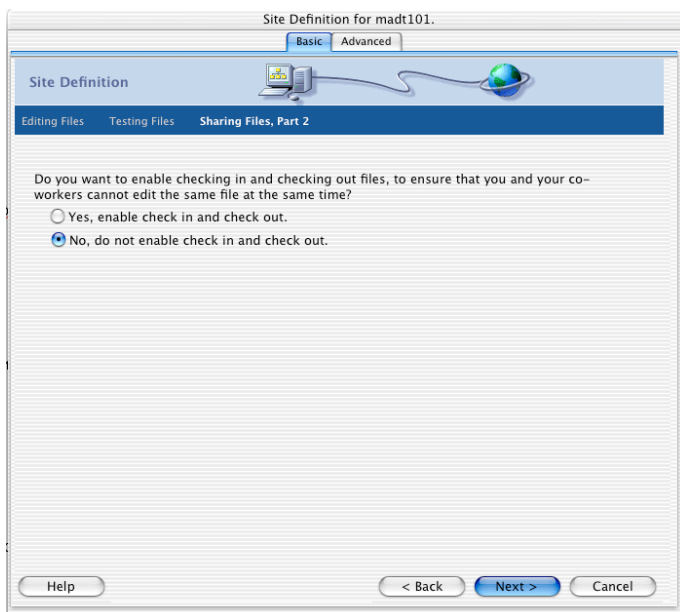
Site Definition for madt101.

Basic Advanced

Site Definition

Editing Files Testing Files Sharing Files, Part 2

Do you want to enable checking in and checking out files, to ensure that you and your coworkers cannot edit the same file at the same time?

Yes, enable check in and check out.

No, do not enable check in and check out.

Help

< Back Next > Cancel